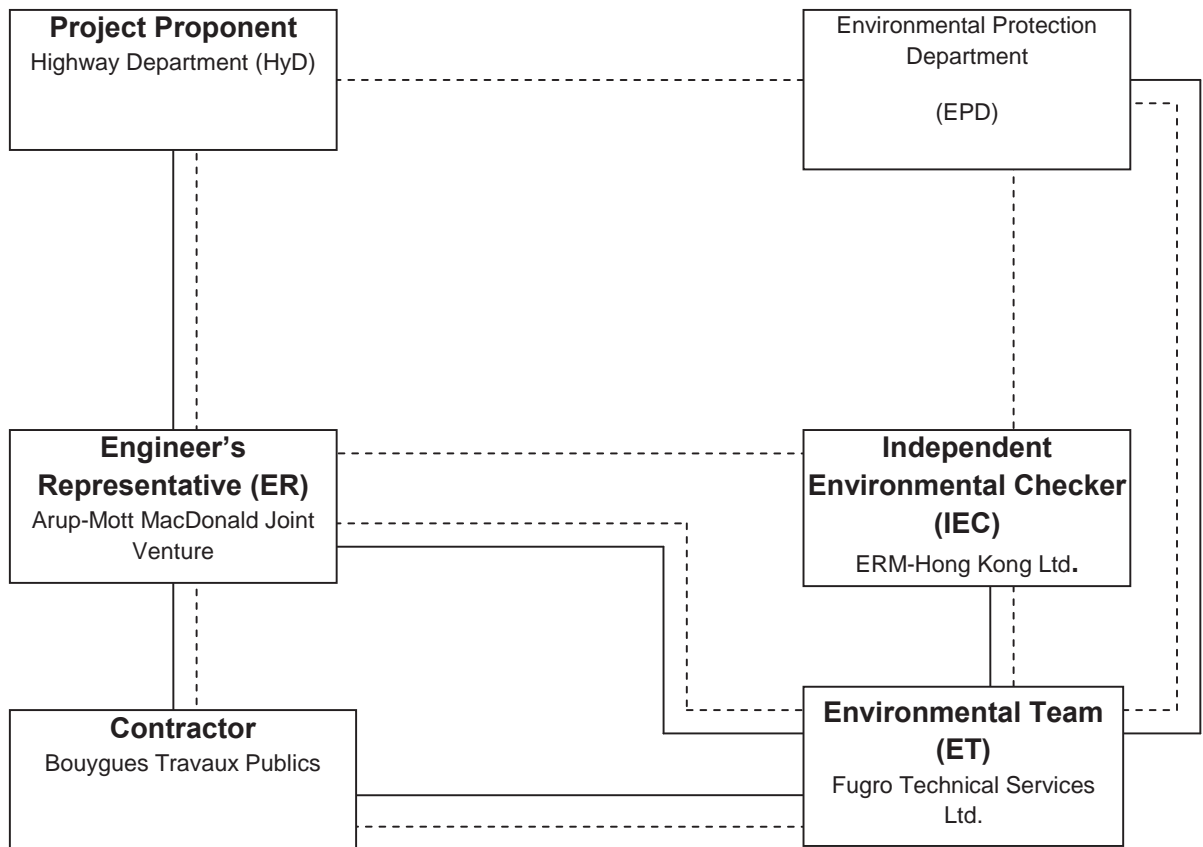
**Project Proponent**
Highway Department (HyD)

Environmental Protection Department

(EPD)

**Engineer's Representative (ER)**
Arup-Mott MacDonald Joint Venture

**Independent Environmental Checker (IEC)**
ERM-Hong Kong Ltd.

**Contractor**
Bouygues Travaux Publics

**Environmental Team (ET)**
Fugro Technical Services Ltd.